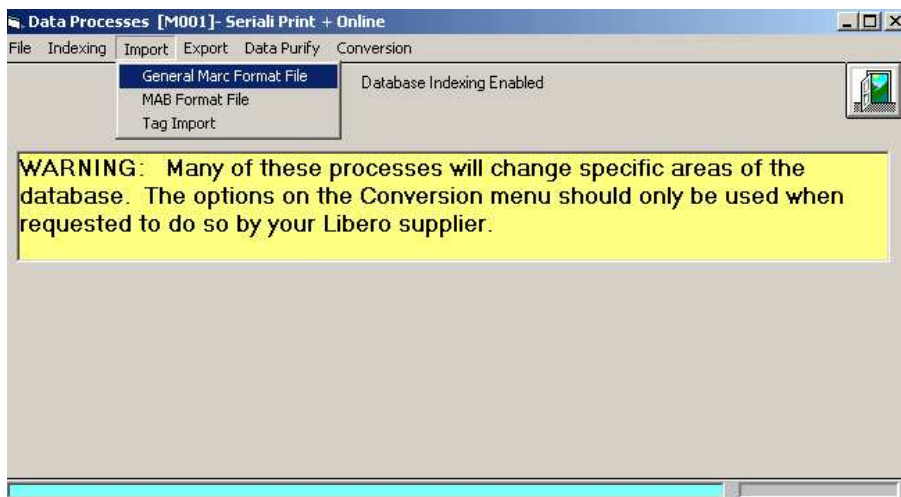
Data Processes [M001]- Seriali Print + Online

File Indexing Import Export Data Purify Conversion

General Marc Format File
MAB Format File
Tag Import

Database Indexing Enabled

WARNING: Many of these processes will change specific areas of the database. The options on the Conversion menu should only be used when requested to do so by your Libero supplier.